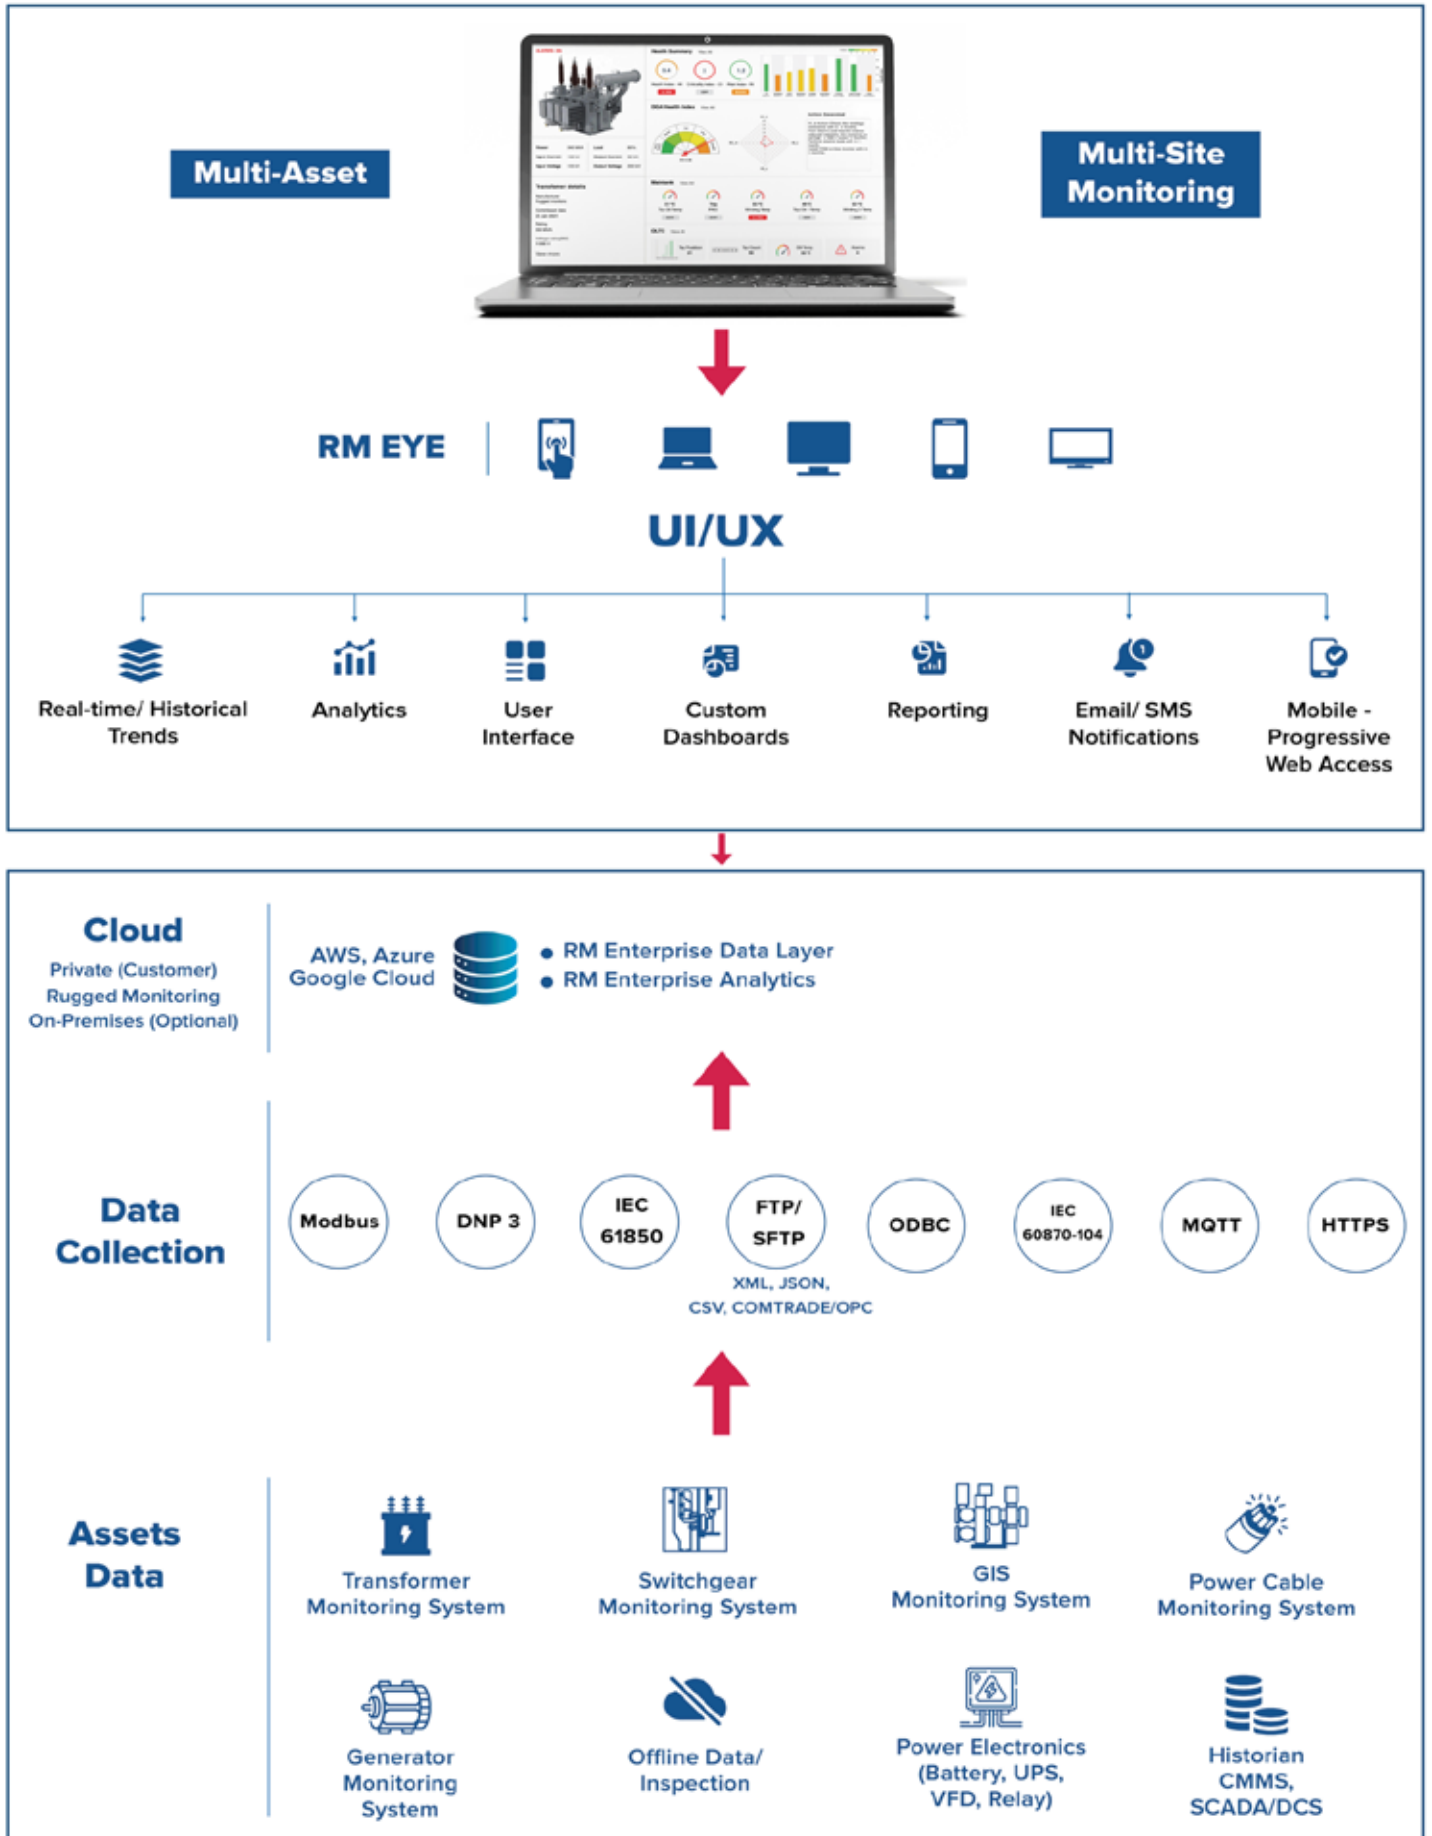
Multi-Asset

Multi-Site Monitoring

RM EYE

UI/UX

Real-time/ Historical Trends

Analytics

User Interface

Custom Dashboards

Reporting

Email/ SMS Notifications

Mobile - Progressive Web Access

Cloud
Private (Customer)
Rugged Monitoring
On-Premises (Optional)

AWS, Azure Google Cloud

• RM Enterprise Data Layer
• RM Enterprise Analytics

Data Collection

Modbus

DNP 3

IEC 61850

FTP/ SFTP

ODBC

IEC 60870-104

MQTT

HTTPS

XML, JSON, CSV, COMTRADE/OPC

Assets Data

Transformer Monitoring System

Switchgear Monitoring System

GIS Monitoring System

Power Cable Monitoring System

Generator Monitoring System

Offline Data/ Inspection

Power Electronics (Battery, UPS, VFD, Relay)

Historian CMMS, SCADA/DCS